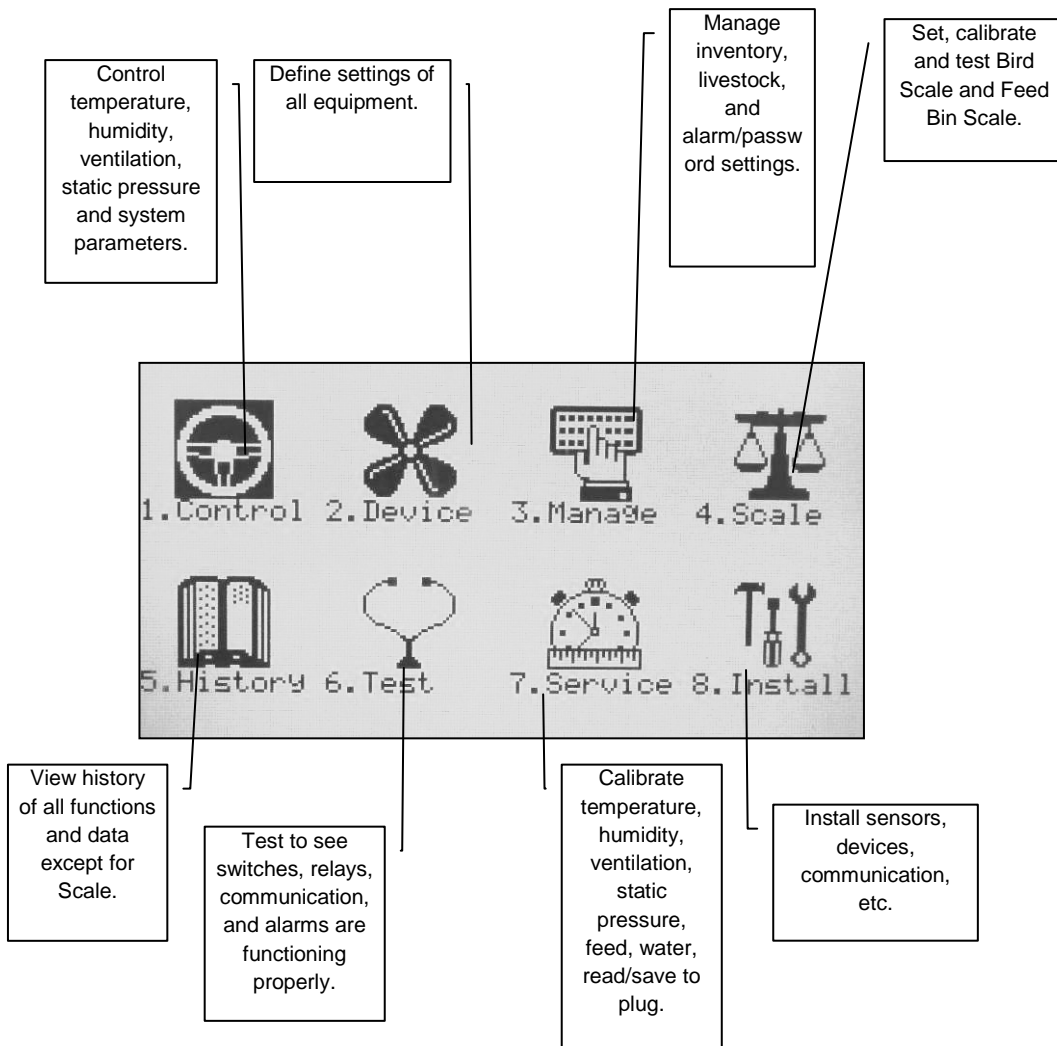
Control temperature, humidity, ventilation, static pressure and system parameters.

Define settings of all equipment.

Manage inventory, livestock, and alarm/passw ord settings.

Set, calibrate and test Bird Scale and Feed Bin Scale.

1.Control 2.Device 3.Manage 4.Scale

5.History 6.Test 7.Service 8.Install

View history of all functions and data except for Scale.

Test to see switches, relays, communication, and alarms are functioning properly.

Calibrate temperature, humidity, ventilation, static pressure, feed, water, read/save to plug.

Install sensors, devices, communication, etc.